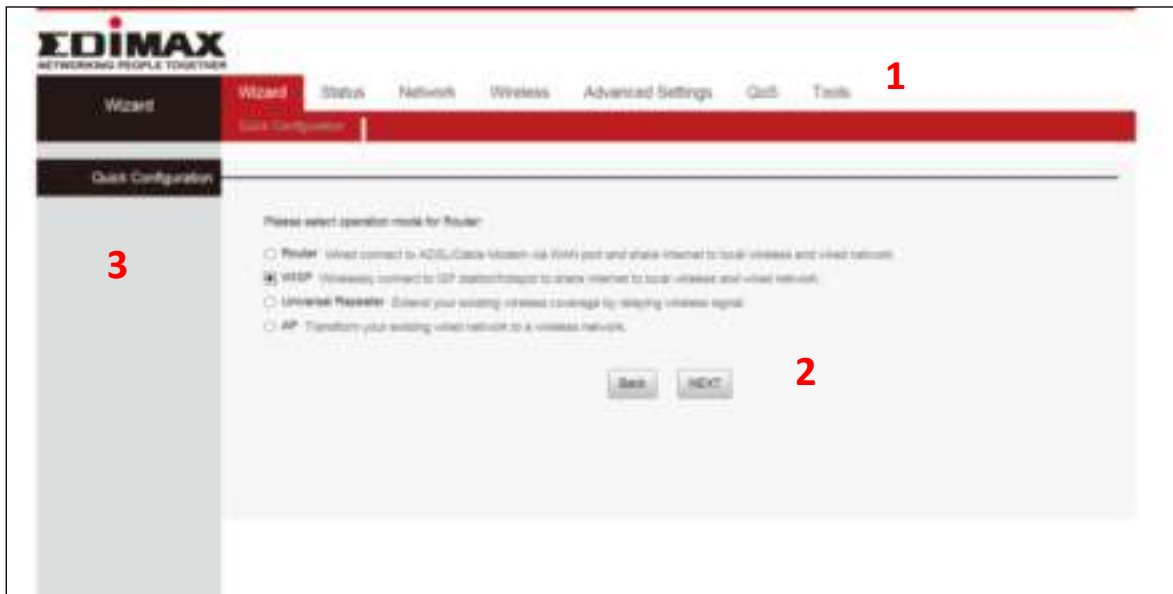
EDIMAX
NETWORKING PEOPLE TOGETHER

Wizard

Wizard Status Network Wireless Advanced Settings QoS Tools

1

Quick Configuration

Quick Configuration

3

Please select operation mode for Router:

Router Wired connect to ADSL/Cable Modem via WAN port and share Internet to local wireless and wired network.

WISP Wirelessly connect to ISP station/hotspot to share Internet to local wireless and wired network.

Universal Repeater Extend your existing wireless coverage by relaying wireless signal.

AP Transform your existing wired network to a wireless network.

2

Back NEXT